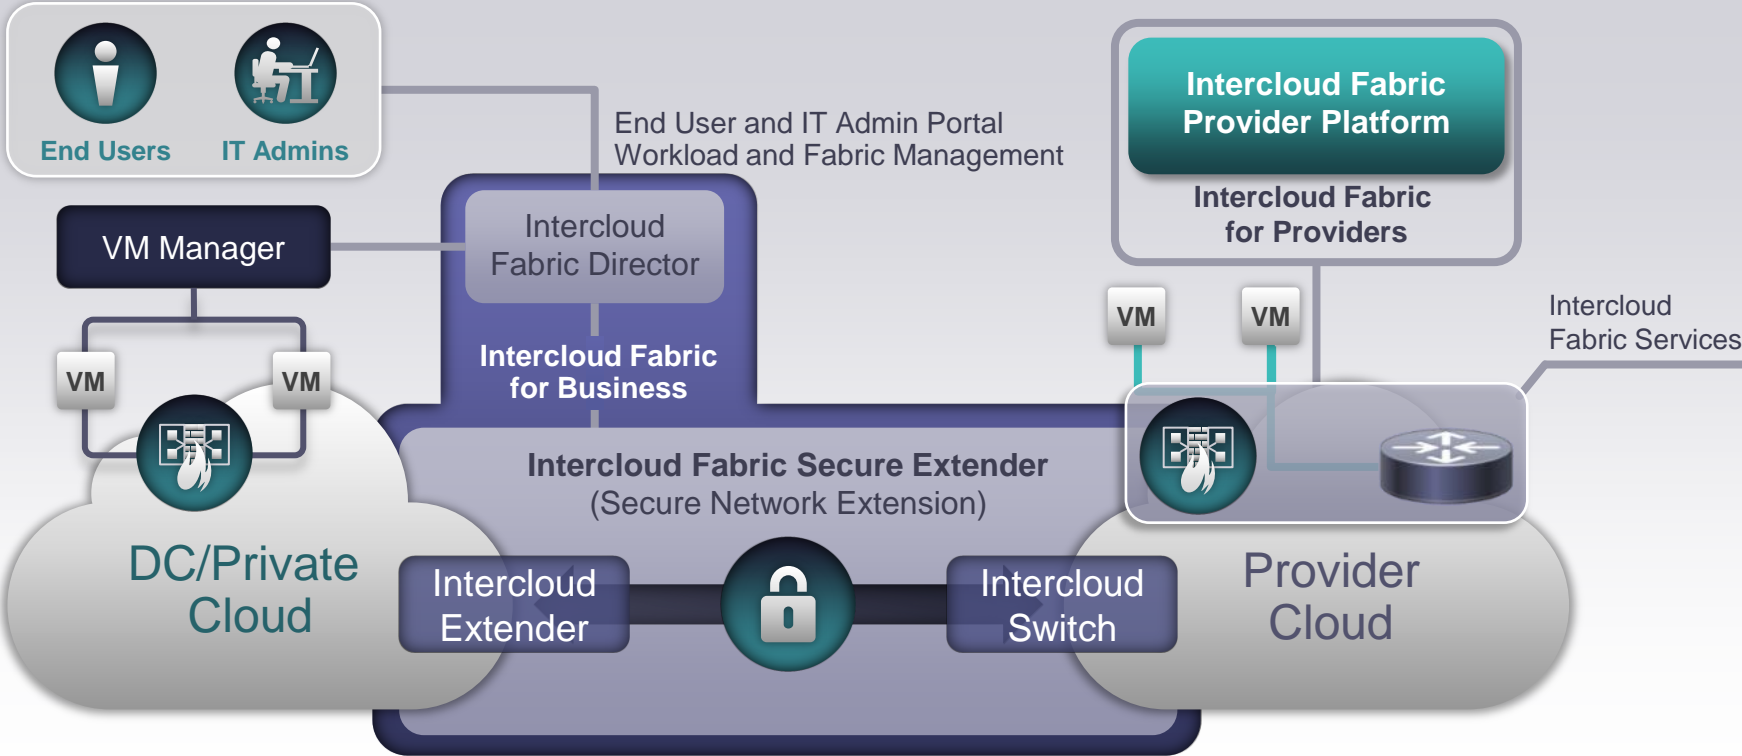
End Users
IT Admins

End User and IT Admin Portal
Workload and Fabric Management

Intercloud Fabric Provider Platform

Intercloud Fabric for Providers

VM Manager

Intercloud Fabric Director

Intercloud Fabric for Business

VM
VM
VM
VM

Intercloud Fabric Services

Intercloud Fabric Secure Extender
(Secure Network Extension)

DC/Private Cloud

Intercloud Extender

Intercloud Switch

Provider Cloud